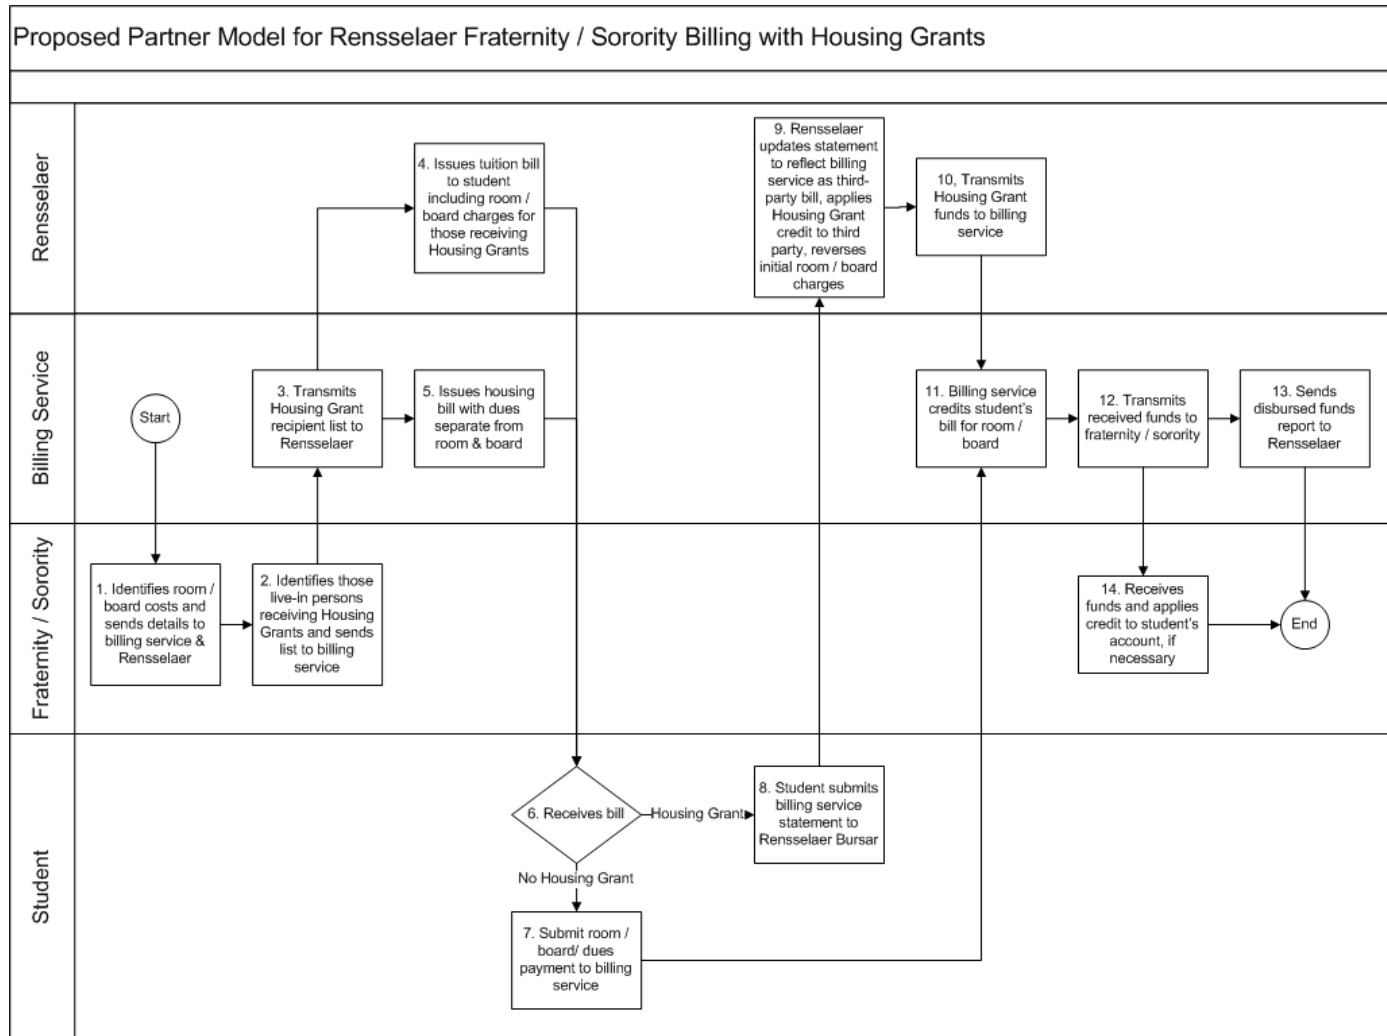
Proposed Partner Model for Rensselaer Fraternity / Sorority Billing with Housing Grants

Rensselaer

Billing Service

Fraternity / Sorority

Student

Start

1. Identifies room / board costs and sends details to billing service & Rensselaer

2. Identifies those live-in persons receiving Housing Grants and sends list to billing service

3. Transmits Housing Grant recipient list to Rensselaer

4. Issues tuition bill to student including room / board charges for those receiving Housing Grants

5. Issues housing bill with dues separate from room & board

6. Receives bill

Housing Grant

No Housing Grant

7. Submit room / board/ dues payment to billing service

8. Student submits billing service statement to Rensselaer Bursar

9. Rensselaer updates statement to reflect billing service as third-party bill, applies Housing Grant credit to third party, reverses initial room / board charges

10, Transmits Housing Grant funds to billing service

11. Billing service credits student's bill for room / board

12. Transmits received funds to fraternity / sorority

13. Sends disbursed funds report to Rensselaer

14. Receives funds and applies credit to student's account, if necessary

End